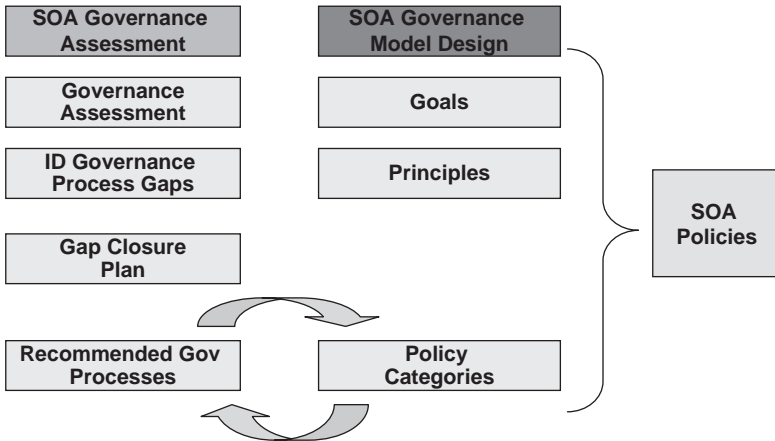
SOA Governance Assessment

Governance Assessment

ID Governance Process Gaps

Gap Closure Plan

Recommended Gov Processes

SOA Governance Model Design

Goals

Principles

Policy Categories

SOA Policies